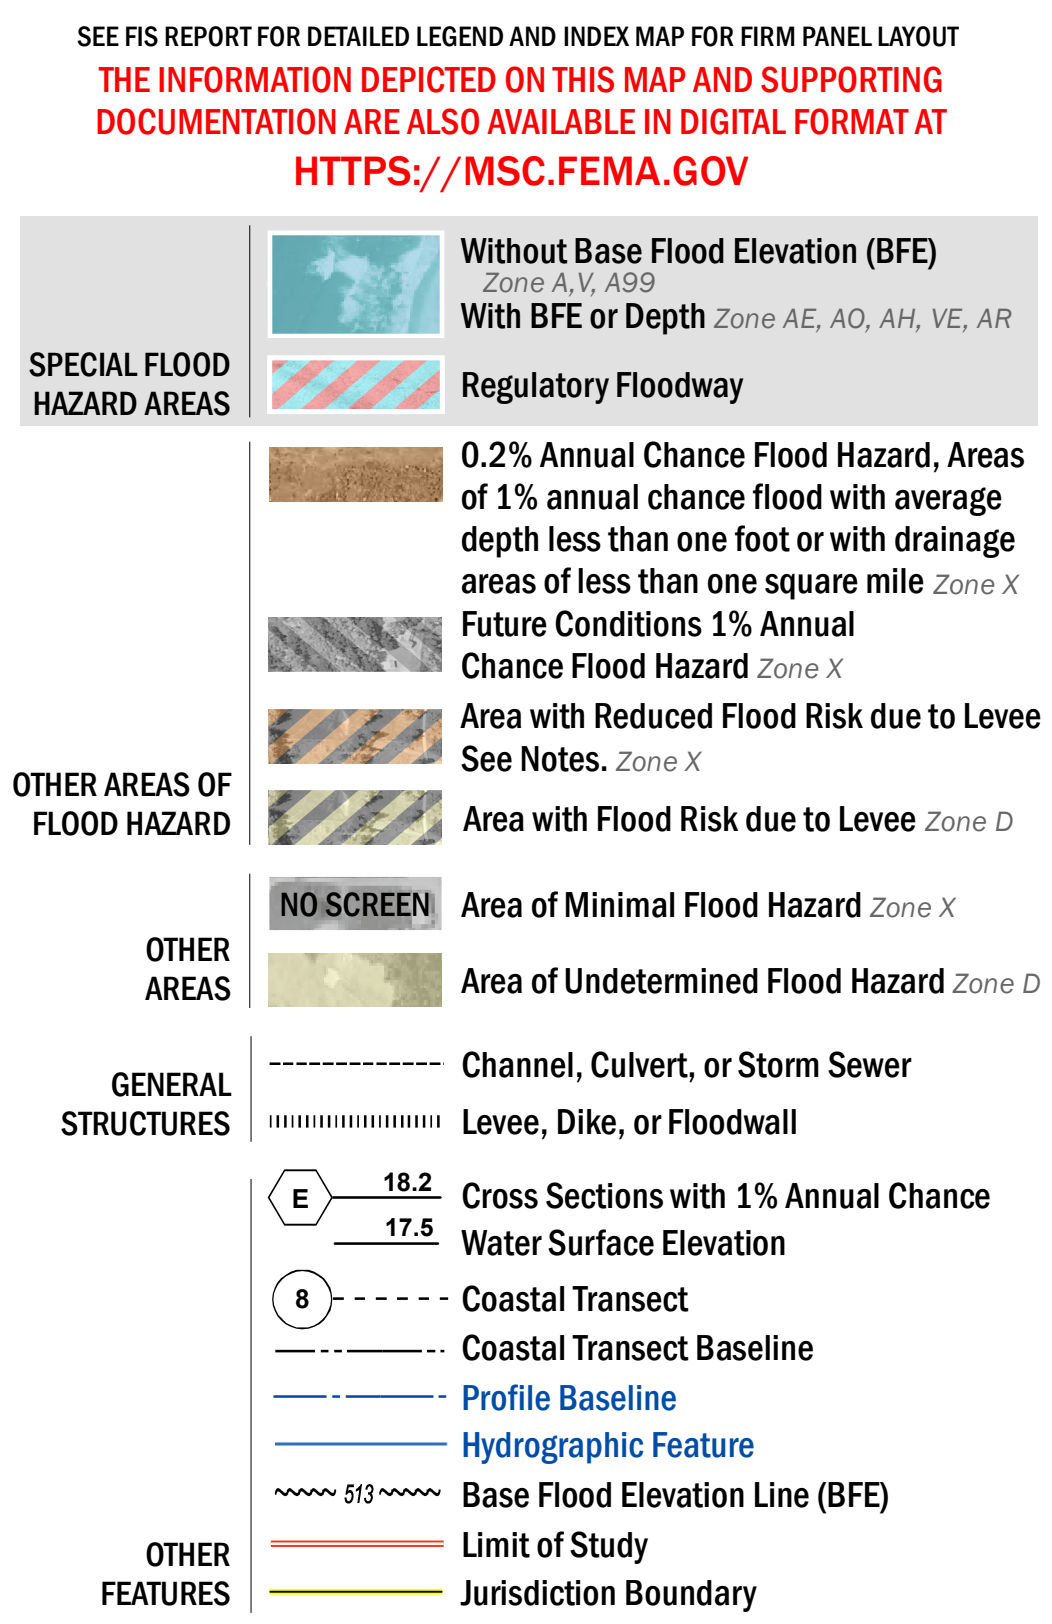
SEE FIS REPORT FOR DETAILED LEGEND AND INDEX MAP FOR FIRM PANEL LAYOUT

THE INFORMATION DEPICTED ON THIS MAP AND SUPPORTING DOCUMENTATION ARE ALSO AVAILABLE IN DIGITAL FORMAT AT HTTPS://MSC.FEMA.GOV

SPECIAL FLOOD HAZARD AREAS

Without Base Flood Elevation (BFE) Zone A,V, A99

With BFE or Depth Zone AE, AO, AH, VE, AR

Regulatory Floodway

OTHER AREAS OF FLOOD HAZARD

0.2% Annual Chance Flood Hazard, Areas of 1% annual chance flood with average depth less than one foot or with drainage areas of less than one square mile Zone X

Future Conditions 1% Annual Chance Flood Hazard Zone X

Area with Reduced Flood Risk due to Levee See Notes. Zone X

Area with Flood Risk due to Levee Zone D

OTHER AREAS

NO SCREEN Area of Minimal Flood Hazard Zone X

Area of Undetermined Flood Hazard Zone D

GENERAL STRUCTURES

Channel, Culvert, or Storm Sewer

Levee, Dike, or Floodwall

OTHER FEATURES

E 18.2 17.5 Cross Sections with 1% Annual Chance Water Surface Elevation

8 Coastal Transect

Coastal Transect Baseline

Profile Baseline

Hydrographic Feature

513 Base Flood Elevation Line (BFE)

Limit of Study

Jurisdiction Boundary